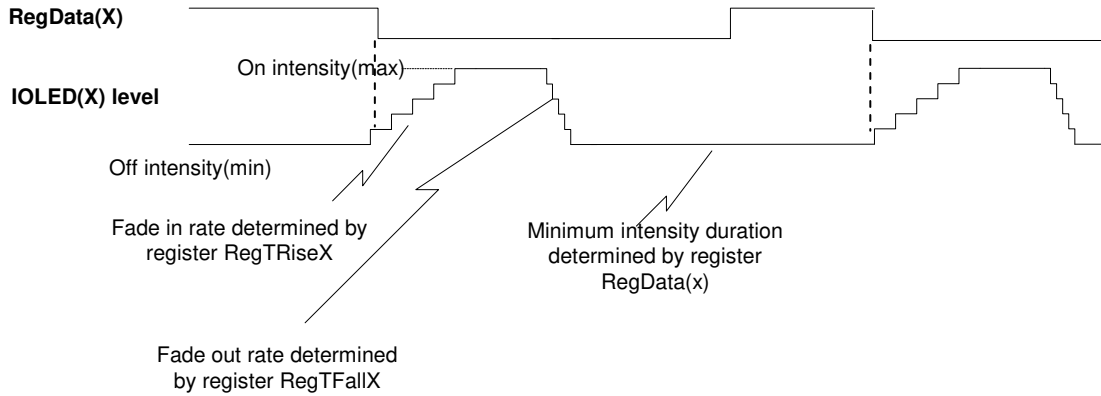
RegData(X)

On intensity(max)

IOLED(X) level

Off intensity(min)

Fade in rate determined by register RegTRiseX

Minimum intensity duration determined by register RegData(x)

Fade out rate determined by register RegTFallX